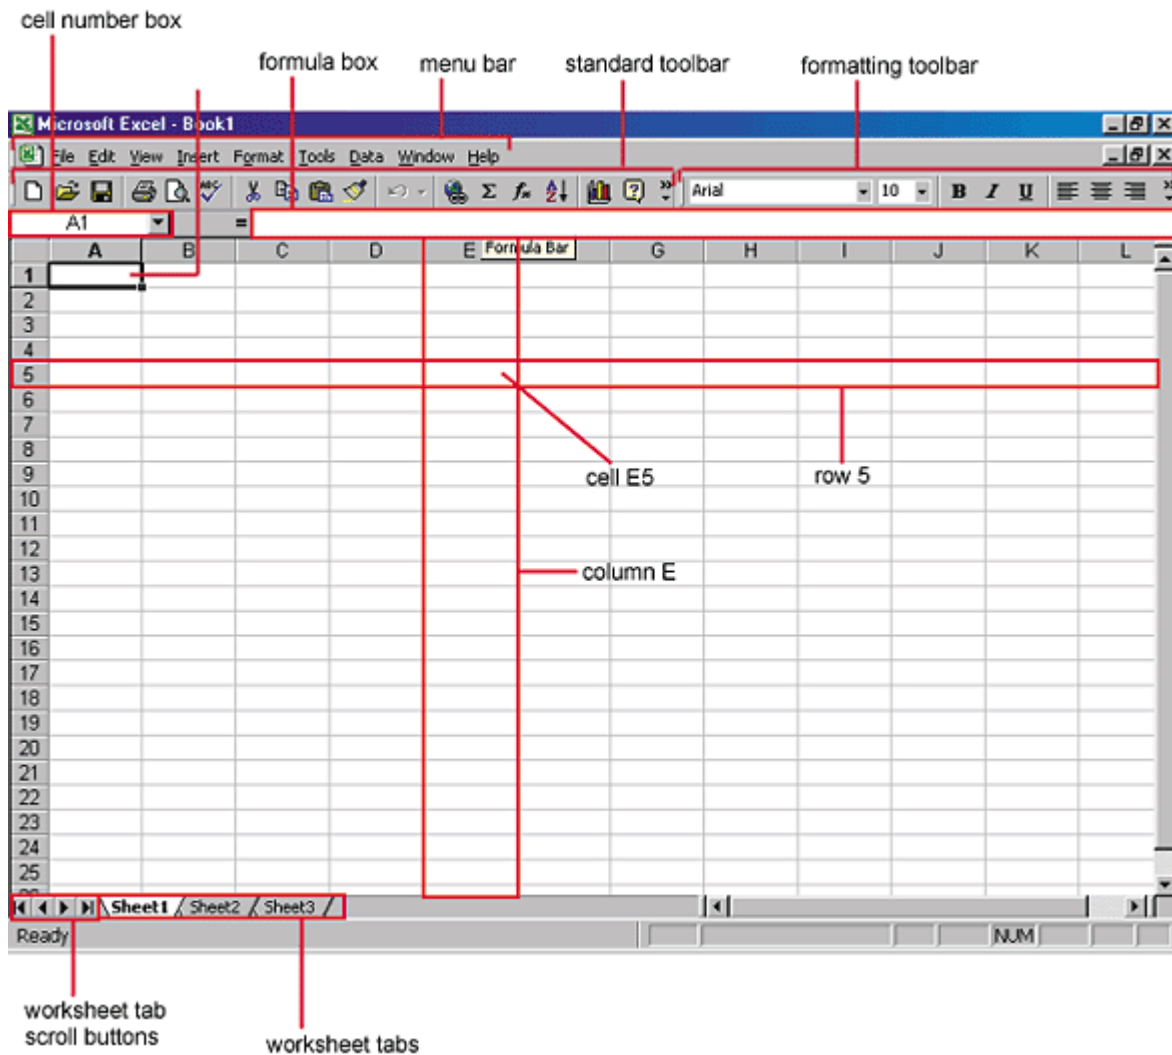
cell number box

formula box

menu bar

standard toolbar

formatting toolbar

Microsoft Excel - Book1

File Edit View Insert Format Tools Data Window Help

Arial 10 B I U

A1 =

A B C D E Formula Bar G H I J K L

1
2
3
4
5
6
7
8
9
10
11
12
13
14
15
16
17
18
19
20
21
22
23
24
25

cell E5

row 5

column E

Sheet1 Sheet2 Sheet3

Ready NUM

worksheet tab scroll buttons

worksheet tabs